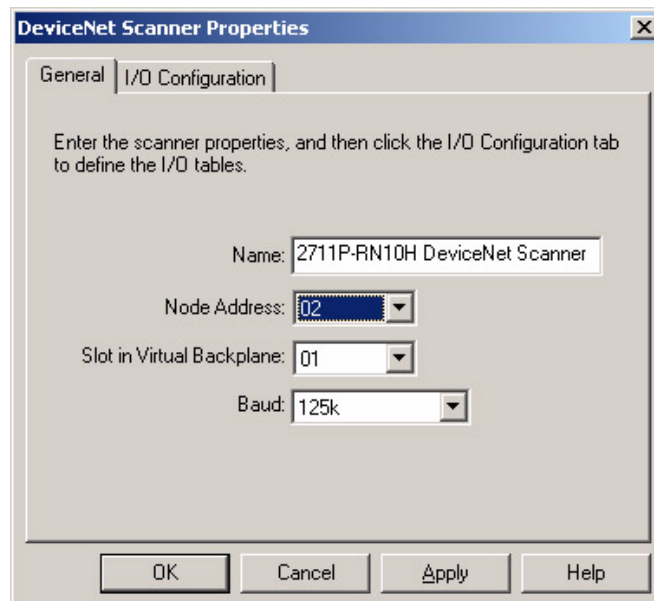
DeviceNet Scanner Properties

General | I/O Configuration

Enter the scanner properties, and then click the I/O Configuration tab to define the I/O tables.

Name: 2711P-RN10H DeviceNet Scanner

Node Address: 02

Slot in Virtual Backplane: 01

Baud: 125k

OK | Cancel | Apply | Help